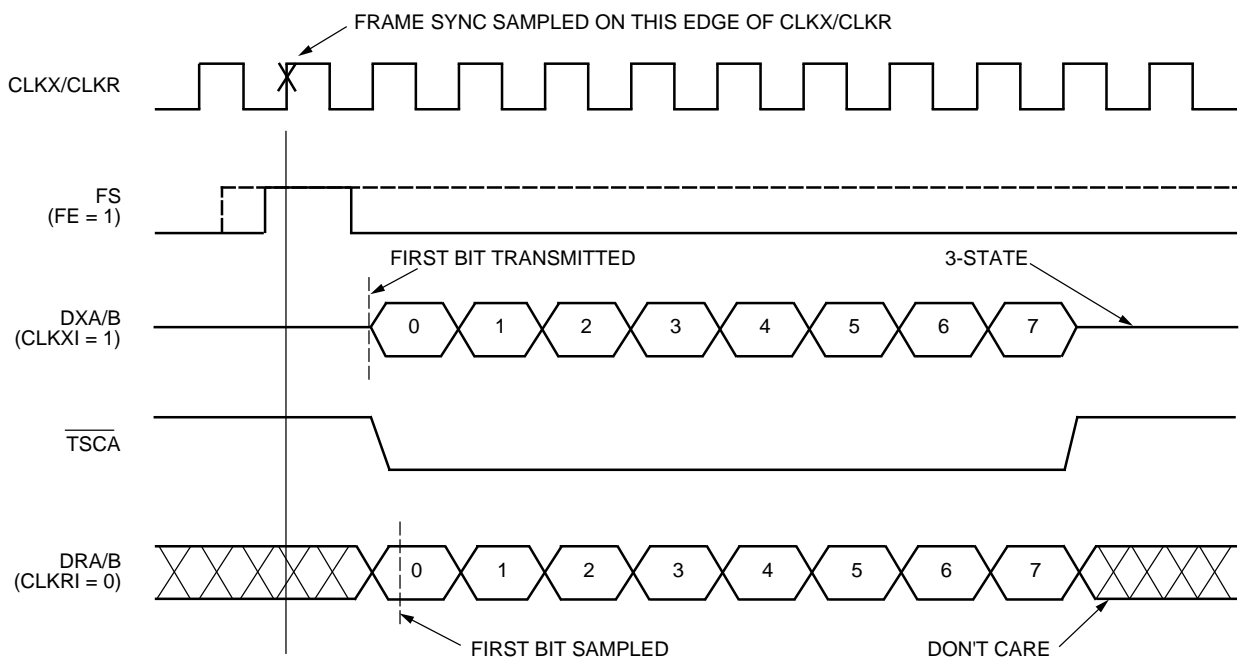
FRAME SYNC SAMPLED ON THIS EDGE OF CLKX/CLKR

CLKX/CLKR

FS
(FE = 1)

FIRST BIT TRANSMITTED

3-STATE

DXA/B
(CLKXI = 1)

0 1 2 3 4 5 6 7

$\overline{TSCA}$

DRA/B
(CLKRI = 0)

0 1 2 3 4 5 6 7

FIRST BIT SAMPLED

DON'T CARE